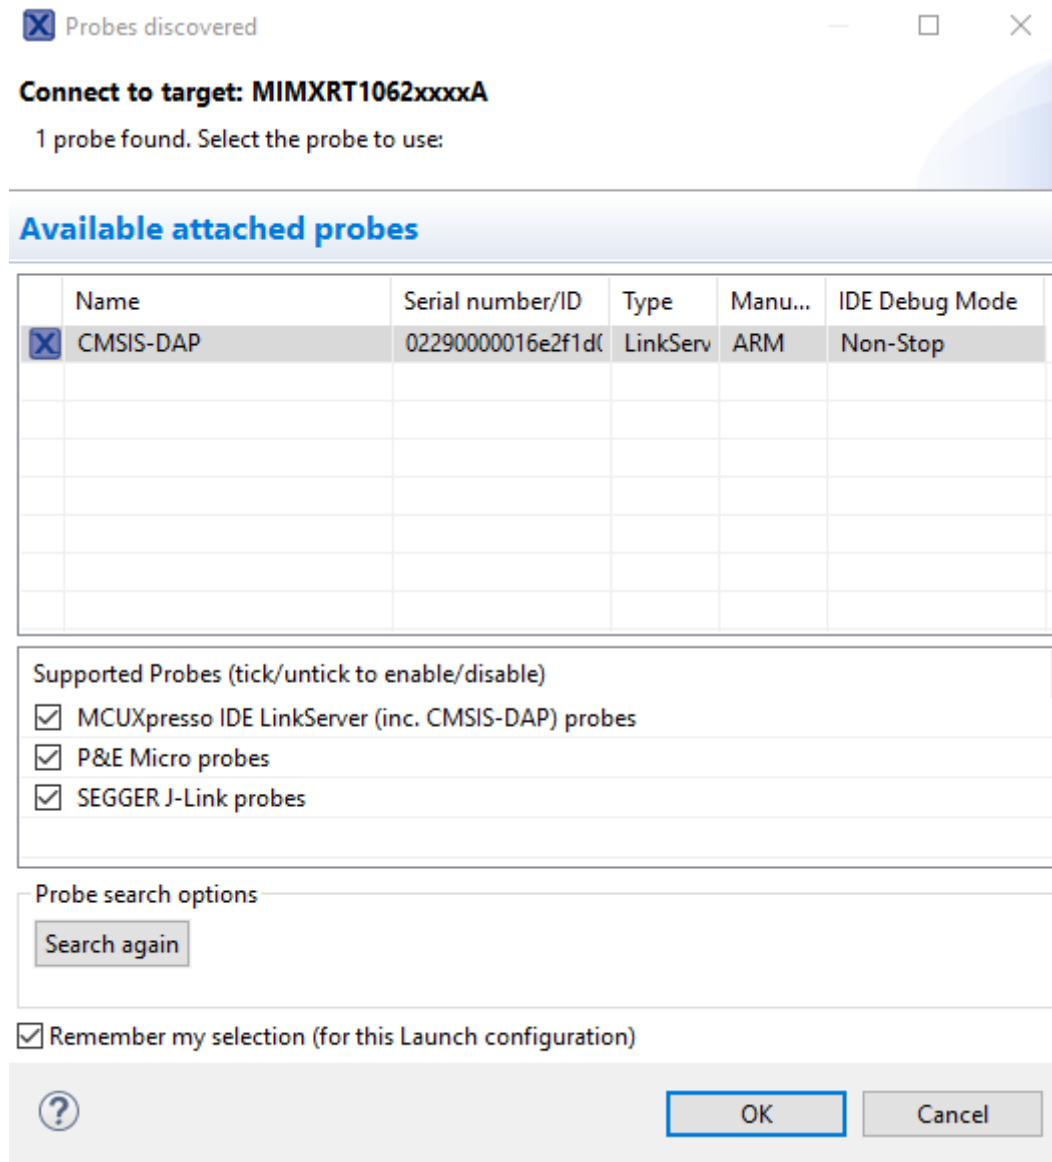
Probes discovered

Connect to target: MIMXRT1062xxxxA

1 probe found. Select the probe to use:

Available attached probes

| Name | Serial number/ID | Type | Manu... | IDE Debug Mode |
|---|---|---|---|---|
| CMSIS-DAP | 02290000016e2f1d( | LinkServ | ARM | Non-Stop |

Supported Probes (tick/untick to enable/disable)

☑ MCUXpresso IDE LinkServer (inc. CMSIS-DAP) probes

☑ P&E Micro probes

☑ SEGGER J-Link probes

Probe search options

Search again

☑ Remember my selection (for this Launch configuration)

OK

Cancel